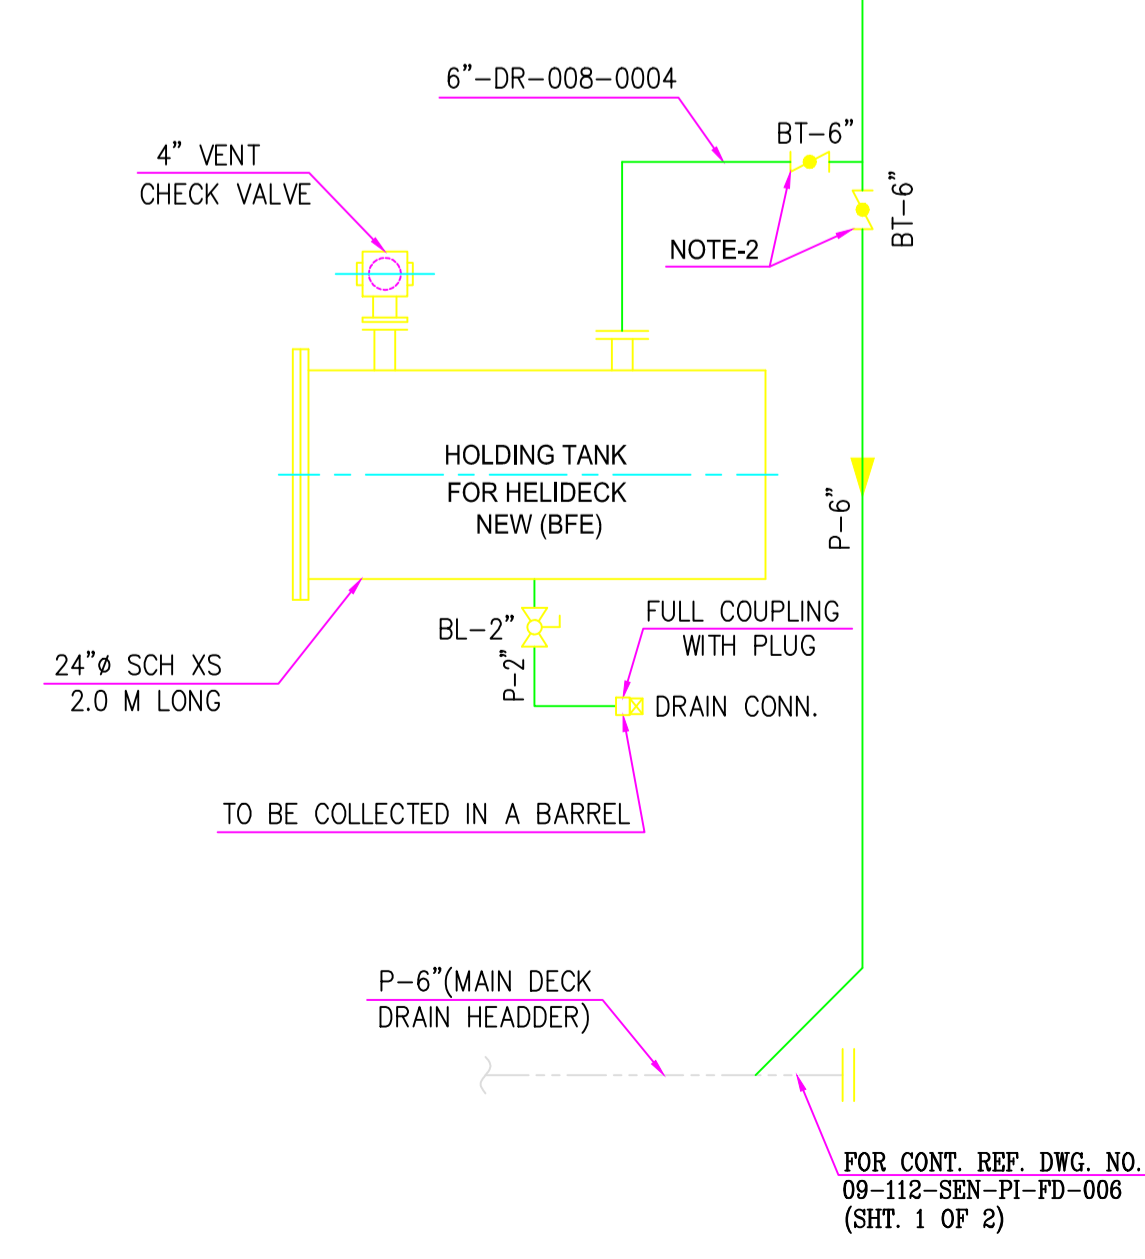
6”–DR–008–0004

BT–6”

4” VENT
CHECK VALVE

NOTE-2

BT–6”

HOLDING TANK
FOR HELIDECK
NEW (BFE)

P–6”

BL–2”

FULL COUPLING
WITH PLUG

24”ø SCH XS
2.0 M LONG

P–2”

DRAIN CONN.

TO BE COLLECTED IN A BARREL

P–6”(MAIN DECK
DRAIN HEADDER)

FOR CONT. REF. DWG. NO.
09–112–SEN–PI–FD–006
(SHT. 1 OF 2)